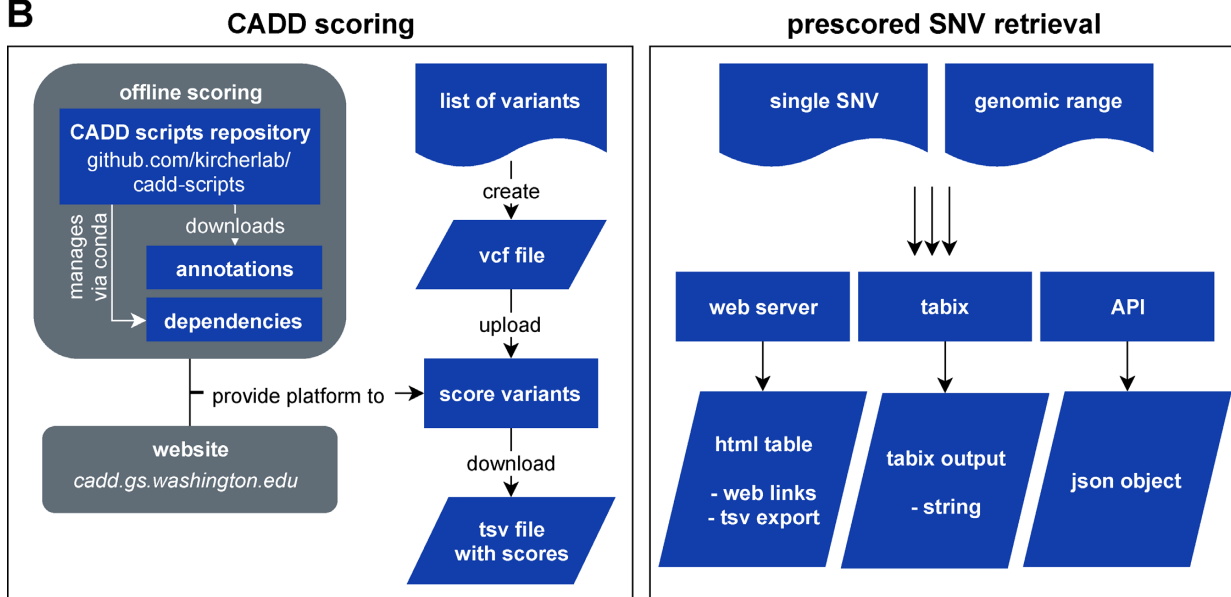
B

CADD scoring

offline scoring

CADD scripts repository
github.com/kircherlab/cadd-scripts

manages via conda

downloads

annotations

dependencies

list of variants

create

vcf file

upload

provide platform to

score variants

download

tsv file with scores

website
*cadd.gs.washington.edu*

prescored SNV retrieval

single SNV

genomic range

web server

tabix

API

html table

- web links
- tsv export

tabix output

- string

json object